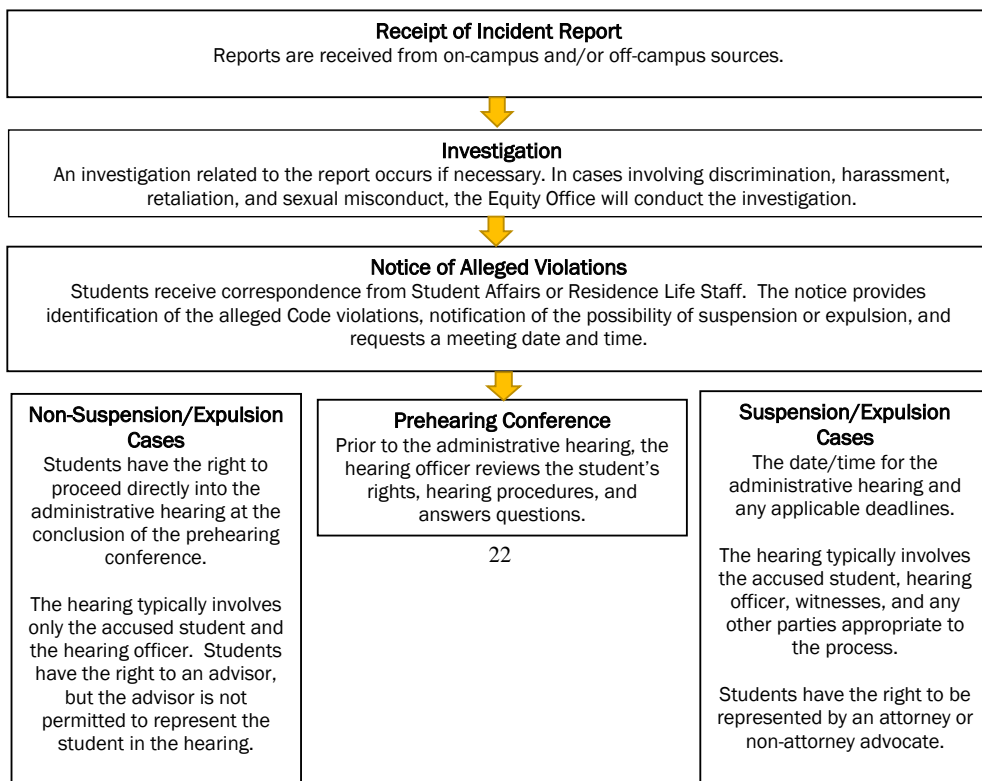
Receipt of Incident Report
Reports are received from on-campus and/or off-campus sources.

Investigation
An investigation related to the report occurs if necessary. In cases involving discrimination, harassment, retaliation, and sexual misconduct, the Equity Office will conduct the investigation.

Notice of Alleged Violations
Students receive correspondence from Student Affairs or Residence Life Staff. The notice provides identification of the alleged Code violations, notification of the possibility of suspension or expulsion, and requests a meeting date and time.

Non-Suspension/Expulsion Cases
Students have the right to proceed directly into the administrative hearing at the conclusion of the prehearing conference.

The hearing typically involves only the accused student and the hearing officer. Students have the right to an advisor, but the advisor is not permitted to represent the student in the hearing.

Prehearing Conference
Prior to the administrative hearing, the hearing officer reviews the student's rights, hearing procedures, and answers questions.

22

Suspension/Expulsion Cases
The date/time for the administrative hearing and any applicable deadlines.

The hearing typically involves the accused student, hearing officer, witnesses, and any other parties appropriate to the process.

Students have the right to be represented by an attorney or non-attorney advocate.